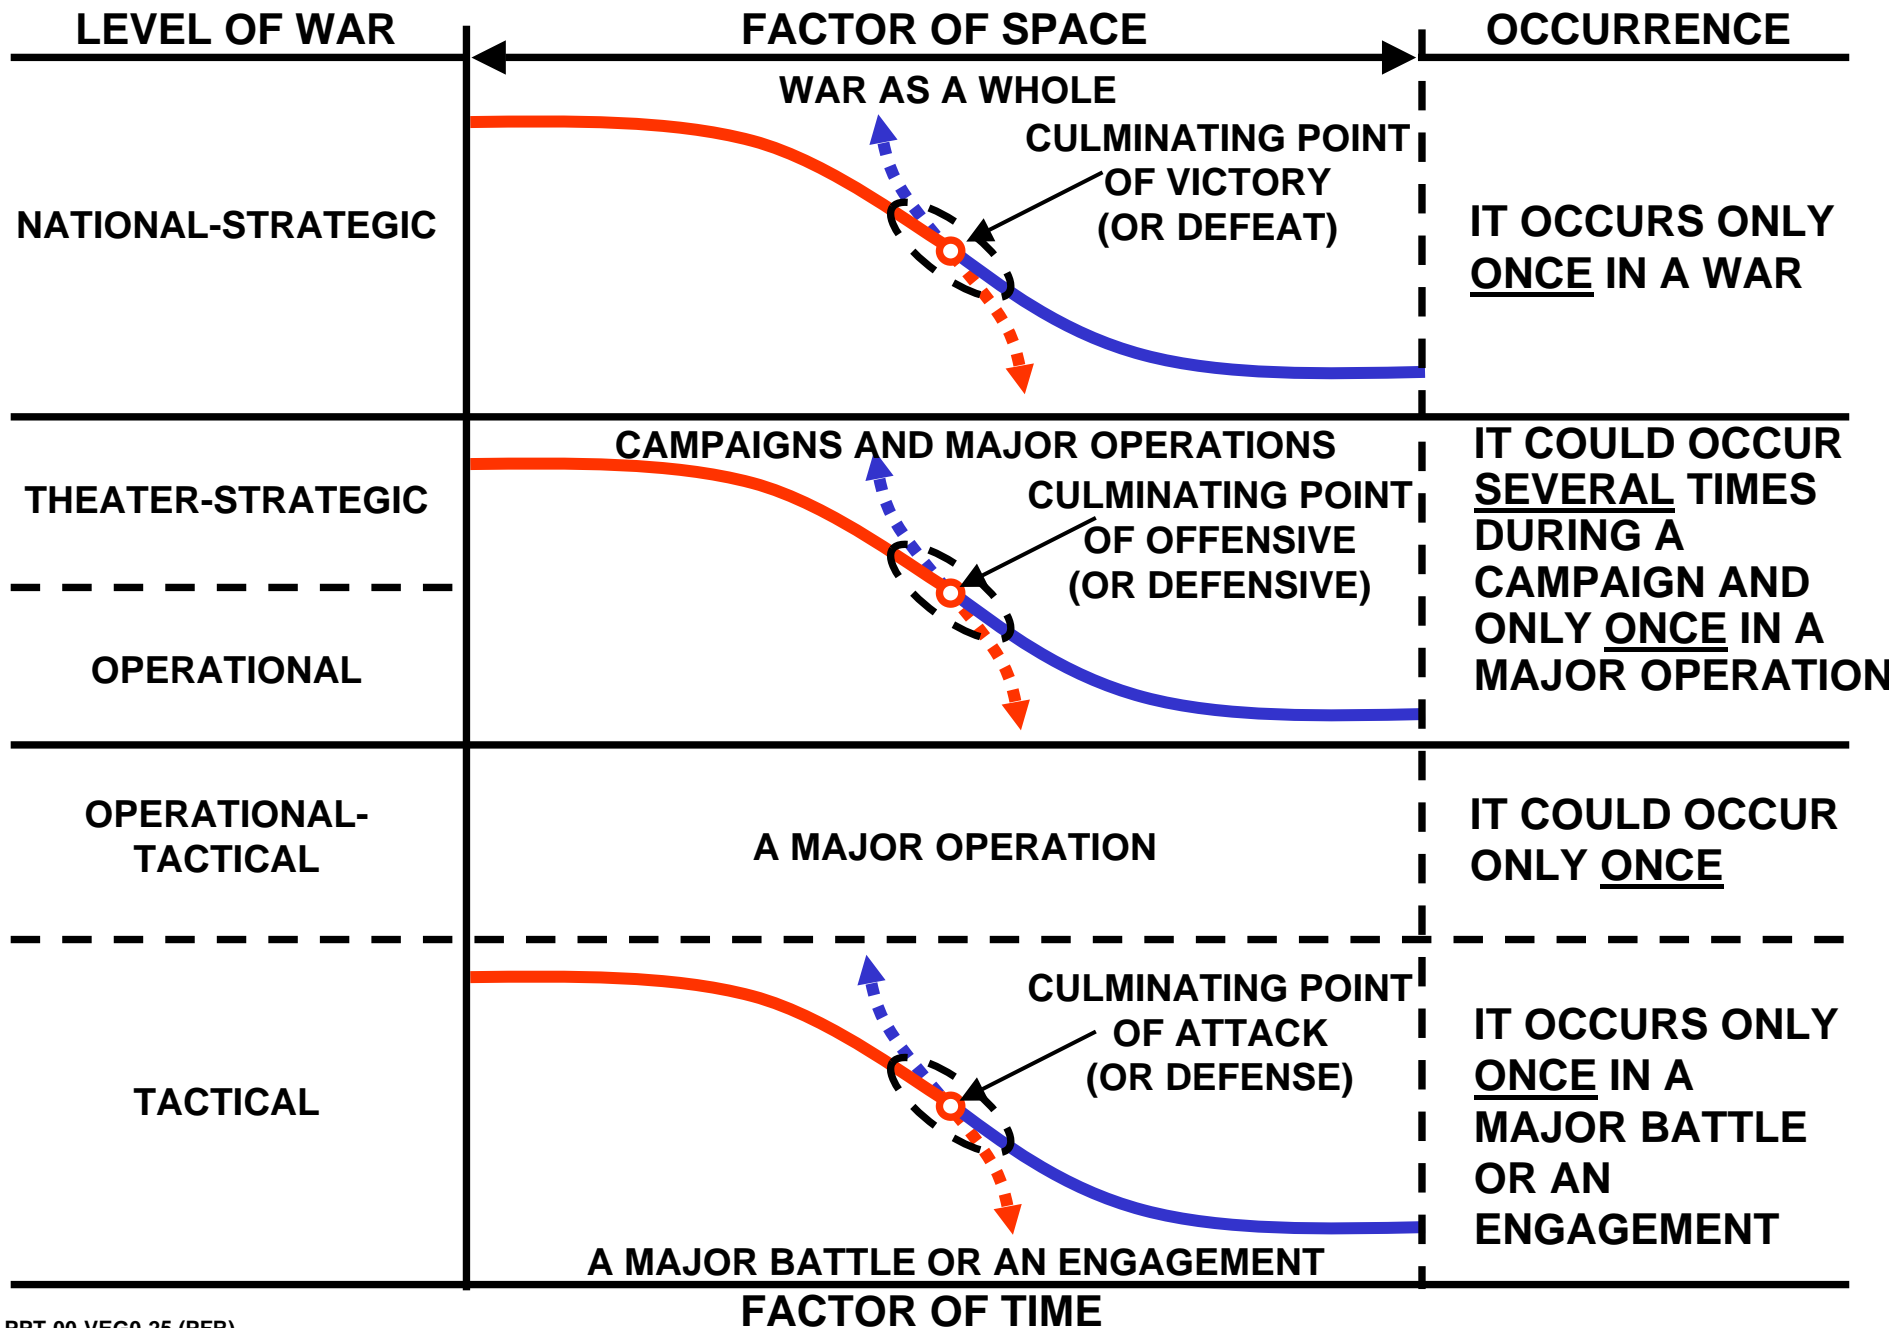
| LEVEL OF WAR | FACTOR OF SPACE | OCCURRENCE |
|---|---|---|
| NATIONAL-STRATEGIC | WAR AS A WHOLE<br>CULMINATING POINT OF VICTORY (OR DEFEAT) | IT OCCURS ONLY ONCE IN A WAR |
| THEATER-STRATEGIC<br>OPERATIONAL | CAMPAIGNS AND MAJOR OPERATIONS<br>CULMINATING POINT OF OFFENSIVE (OR DEFENSIVE) | IT COULD OCCUR SEVERAL TIMES DURING A CAMPAIGN AND ONLY ONCE IN A MAJOR OPERATION |
| OPERATIONAL-TACTICAL | A MAJOR OPERATION | IT COULD OCCUR ONLY ONCE |
| TACTICAL | CULMINATING POINT OF ATTACK (OR DEFENSE)<br>A MAJOR BATTLE OR AN ENGAGEMENT | IT OCCURS ONLY ONCE IN A MAJOR BATTLE OR AN ENGAGEMENT |

FACTOR OF TIME

PPT 00-VEC0-25 (PFP)